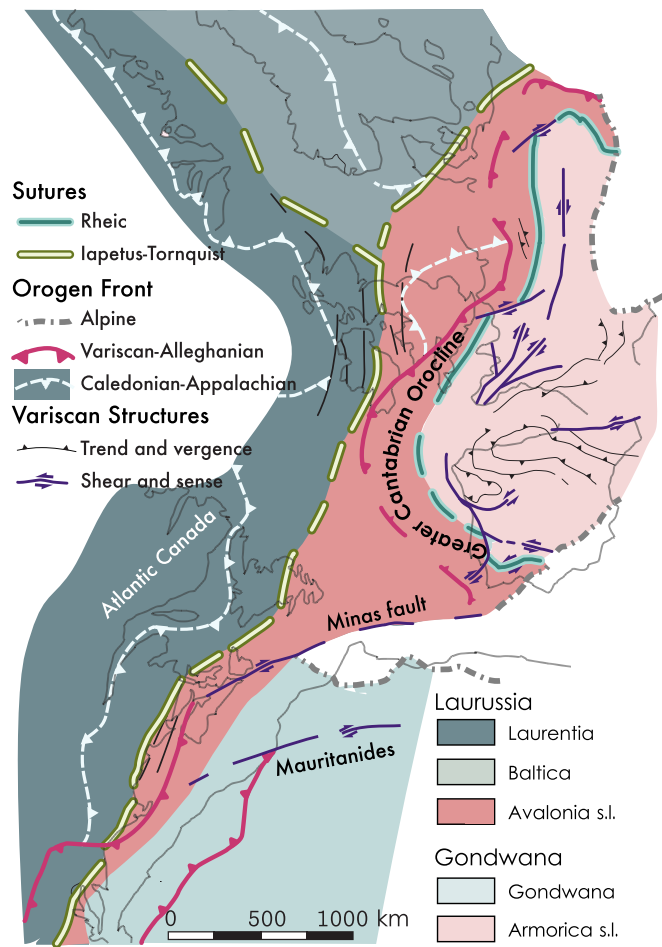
Sutures
Rheic
Iapetus-Tornquist
Orogen Front
Alpine
Variscan-Alleghanian
Caledonian-Appalachian
Variscan Structures
Trend and vergence
Shear and sense

Greater Cantabrian Orocline

Atlantic Canada

Minas fault

Mauritanides

Laurussia
Laurentia
Baltica
Avalonia s.l.
Gondwana
Gondwana
Armorica s.l.

0 500 1000 km